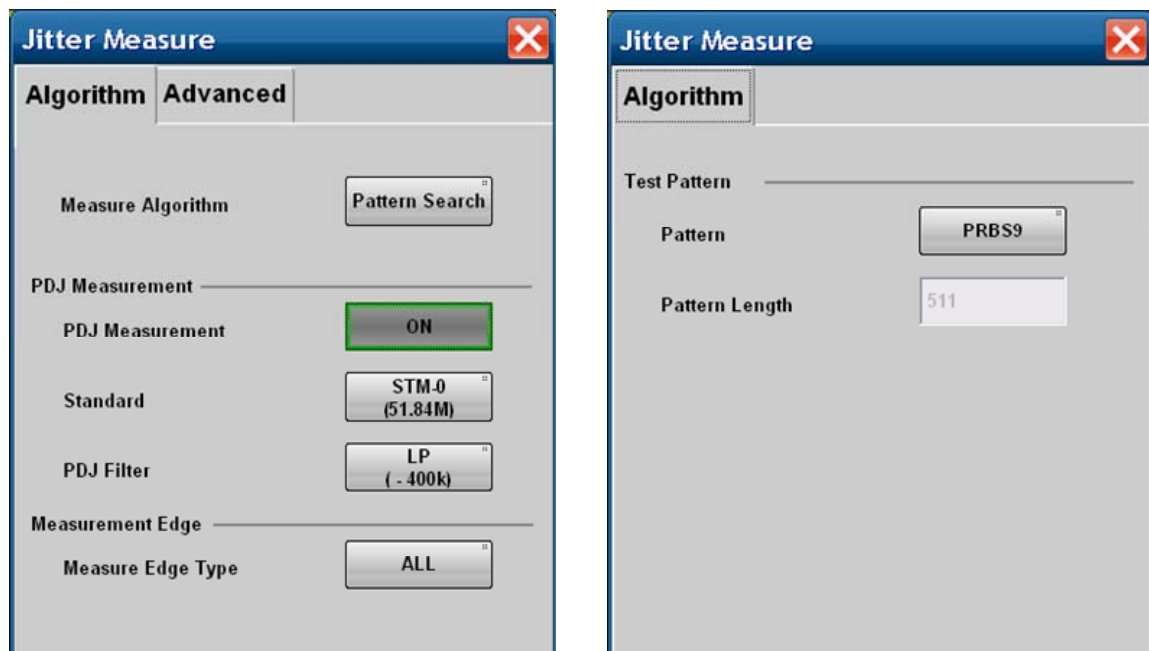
Jitter Measure

Algorithm Advanced

Measure Algorithm Pattern Search

PDJ Measurement

PDJ Measurement ON

Standard STM-0 (51.84M)

PDJ Filter LP ( - 400k)

Measurement Edge

Measure Edge Type ALL

Jitter Measure

Algorithm

Test Pattern

Pattern PRBS9

Pattern Length 511